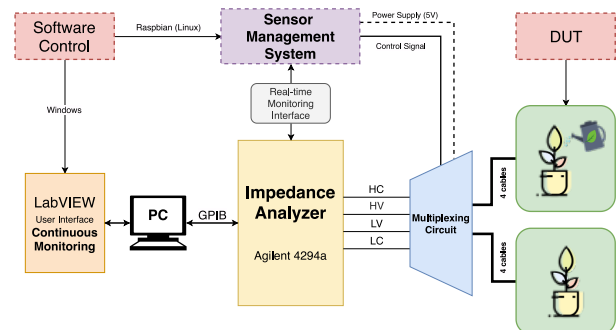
Software Control

Raspbian (Linux)

Sensor Management System

Power Supply (5V)

Control Signal

DUT

Windows

Real-time Monitoring Interface

LabVIEW
User Interface
Continuous Monitoring

PC

GPIB

Impedance Analyzer

Agilent 4294a

HC
HV
LV
LC

Multiplexing Circuit

4 cables

4 cables